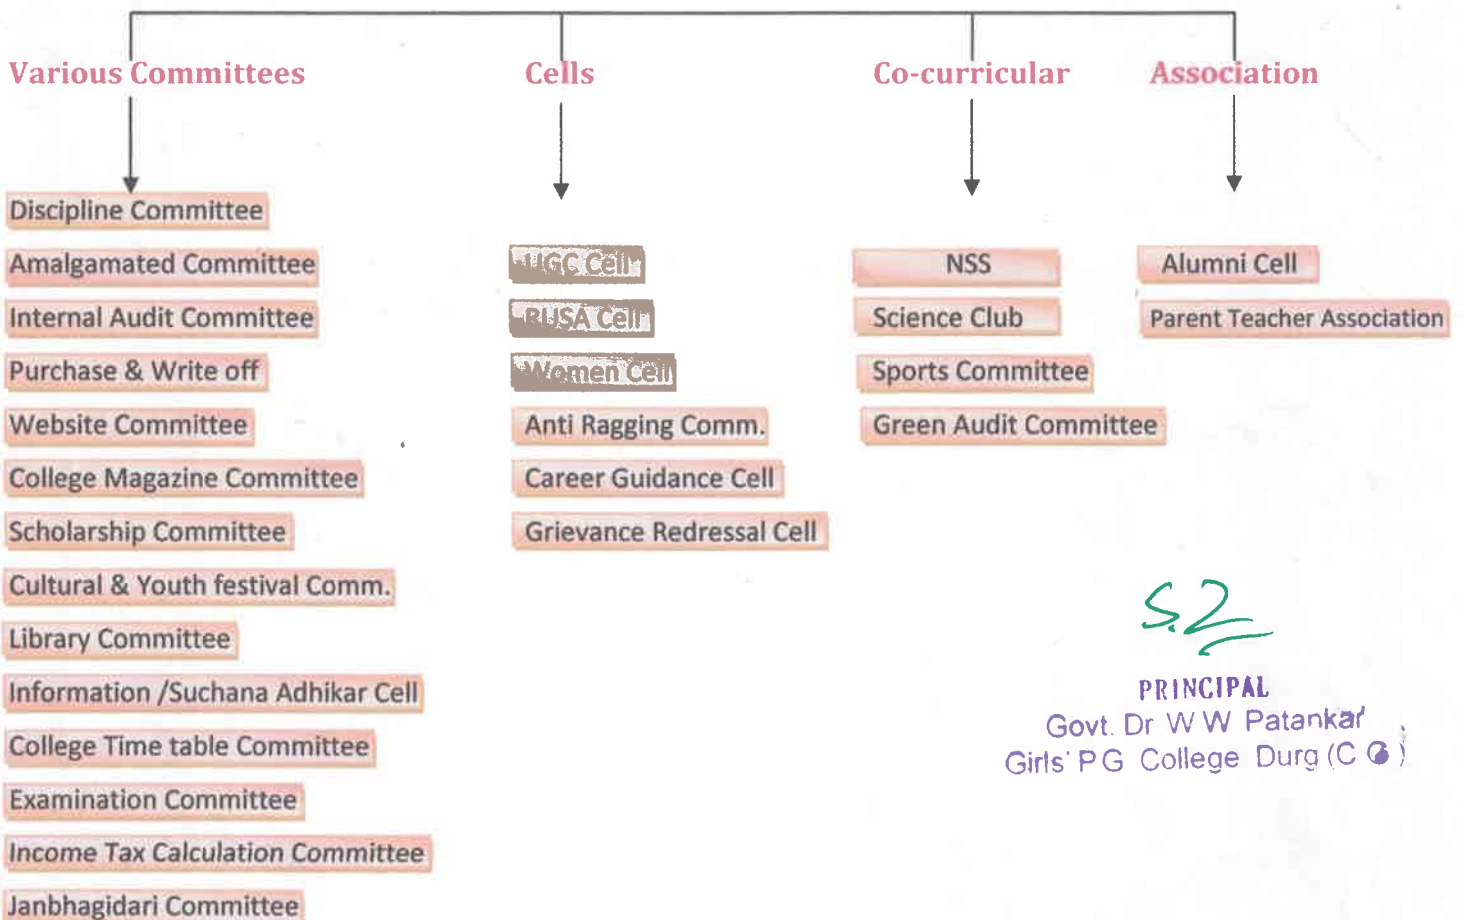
Various Committees

Discipline Committee
Amalgamated Committee
Internal Audit Committee
Purchase & Write off
Website Committee
College Magazine Committee
Scholarship Committee
Cultural & Youth festival Comm.
Library Committee
Information /Suchana Adhikar Cell
College Time table Committee
Examination Committee
Income Tax Calculation Committee
Janbhagidari Committee

Cells

UGC Cell
RUSA Cell
Women Cell
Anti Ragging Comm.
Career Guidance Cell
Grievance Redressal Cell

Co-curricular

NSS
Science Club
Sports Committee
Green Audit Committee

Association

Alumni Cell
Parent Teacher Association

PRINCIPAL
Govt. Dr W W Patankar
Girls' P G College Durg (C G)